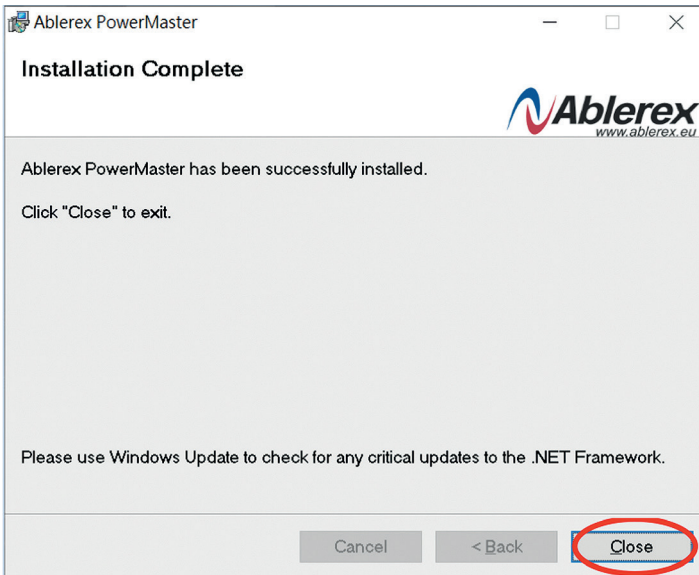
Ablerex PowerMaster

Installation Complete

Ablerex
www.ablerex.eu

Ablerex PowerMaster has been successfully installed.

Click "Close" to exit.

Please use Windows Update to check for any critical updates to the .NET Framework.

Cancel

< Back

Close